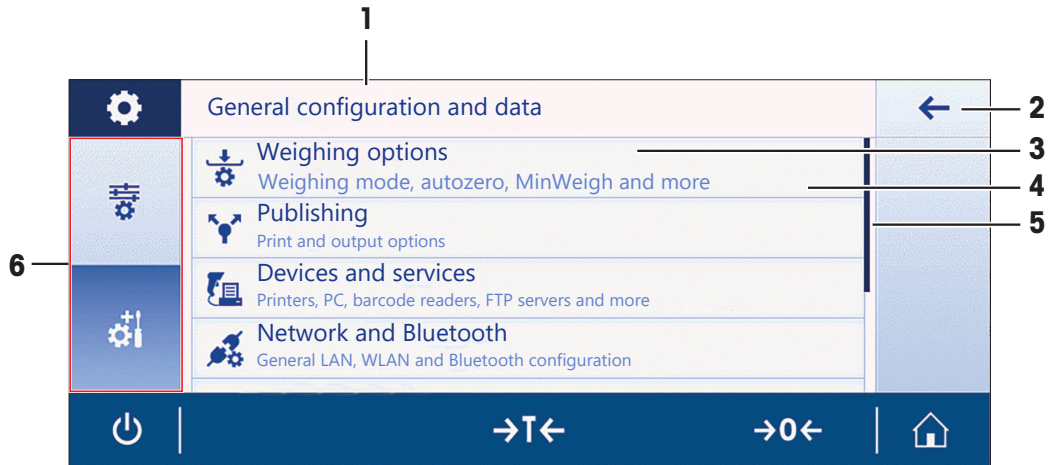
1

General configuration and data

2

Weighing options
Weighing mode, autozero, MinWeigh and more

3

4

Publishing
Print and output options

5

6

Devices and services
Printers, PC, barcode readers, FTP servers and more

Network and Bluetooth
General LAN, WLAN and Bluetooth configuration

→T←

→0←